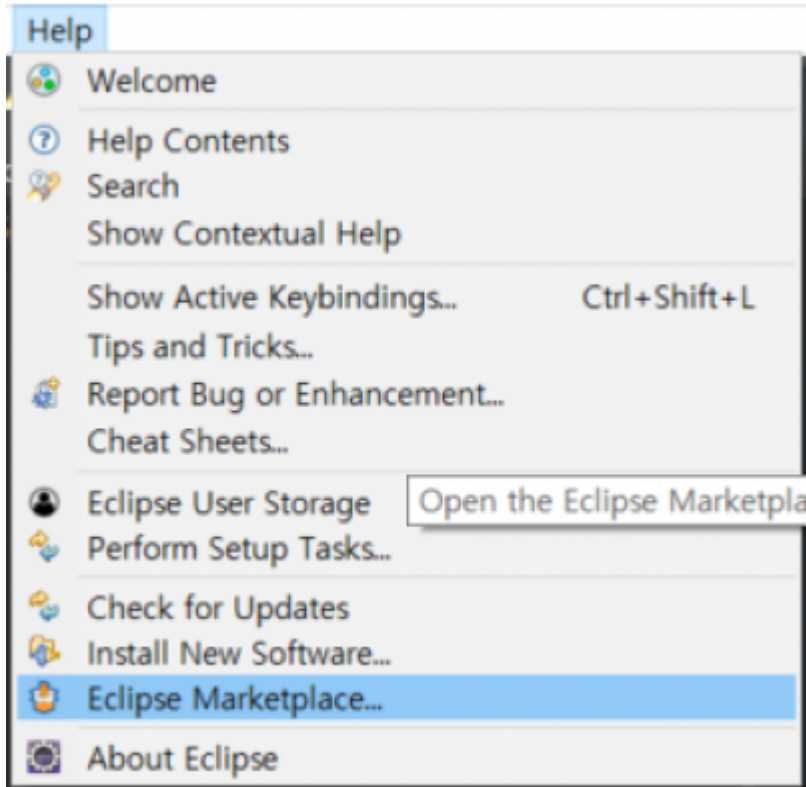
Help

Welcome

Help Contents
Search
Show Contextual Help

Show Active Keybindings... Ctrl+Shift+L
Tips and Tricks...
Report Bug or Enhancement...
Cheat Sheets...

Eclipse User Storage
Open the Eclipse Marketpla
Perform Setup Tasks...

Check for Updates
Install New Software...
Eclipse Marketplace...

About Eclipse